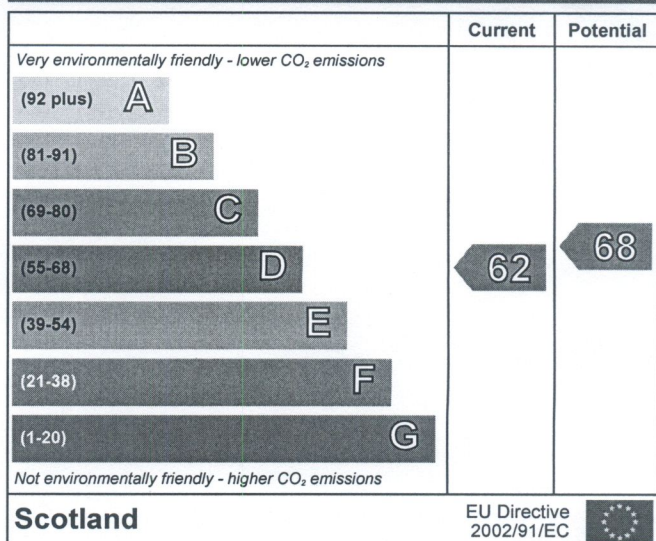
| | Current | Potential |
|---|---|---|
| Very environmentally friendly - lower $CO_2$ emissions | | |
| (92 plus) A | | |
| (81-91) B | | |
| (69-80) C | | |
| (55-68) D | 62 | 68 |
| (39-54) E | | |
| (21-38) F | | |
| (1-20) G | | |
| Not environmentally friendly - higher $CO_2$ emissions | | |

Scotland

EU Directive 2002/91/EC